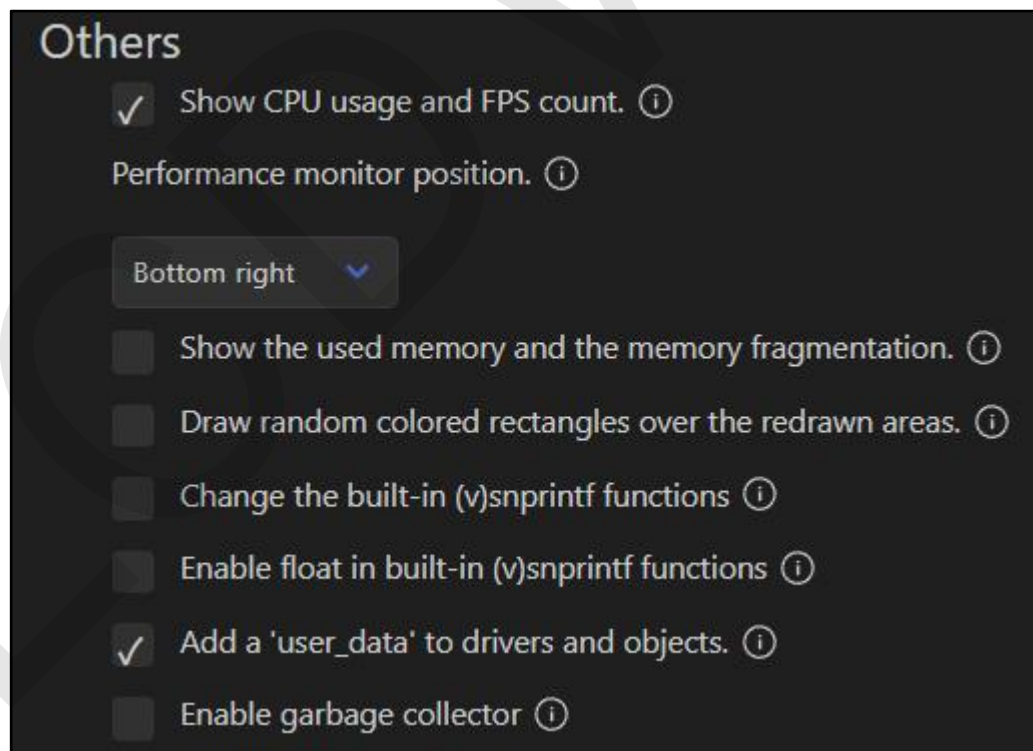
Others

✓ Show CPU usage and FPS count. ⓘ

Performance monitor position. ⓘ

Bottom right

Show the used memory and the memory fragmentation. ⓘ

Draw random colored rectangles over the redrawn areas. ⓘ

Change the built-in (v)snprintf functions ⓘ

Enable float in built-in (v)snprintf functions ⓘ

✓ Add a 'user_data' to drivers and objects. ⓘ

Enable garbage collector ⓘ